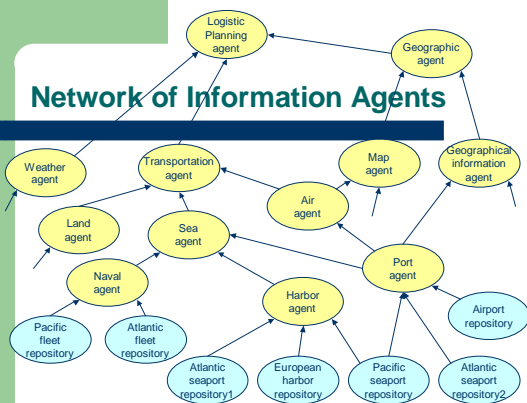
Network of Information Agents

Logistic Planning agent

Geographic agent

Weather agent

Transportation agent

Map agent

Geographical information agent

Air agent

Land agent

Sea agent

Port agent

Naval agent

Harbor agent

Airport repository

Pacific fleet repository

Atlantic fleet repository

Atlantic seaport repository1

European harbor repository

Pacific seaport repository

Atlantic seaport repository2